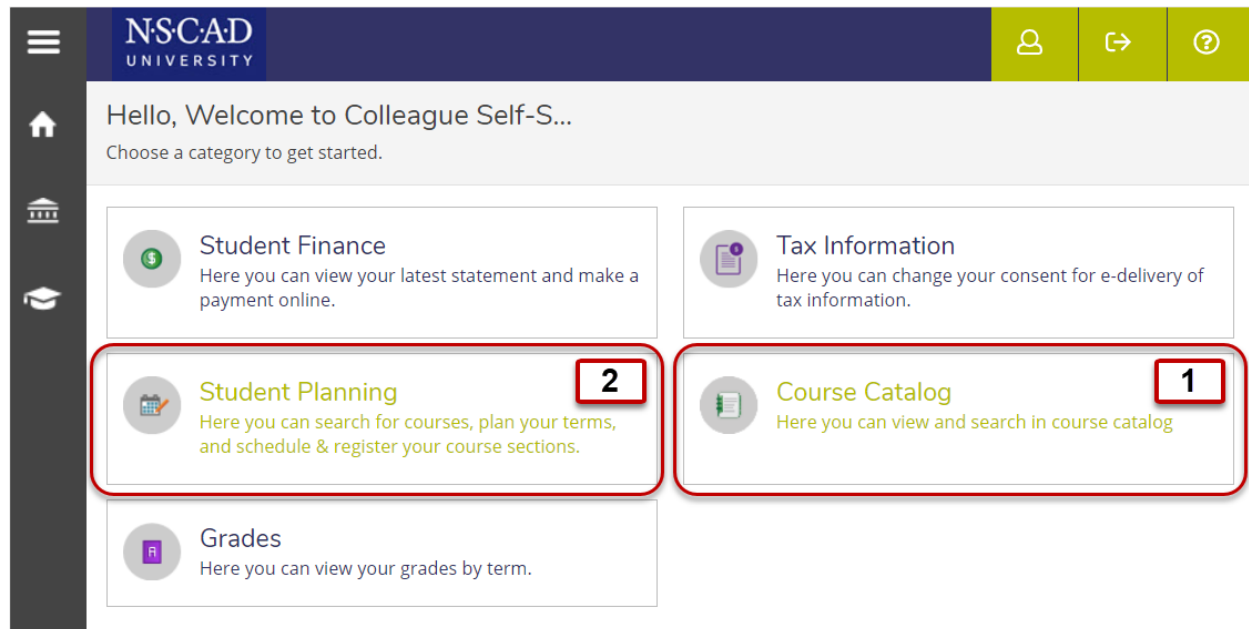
N·S·C·A·D
UNIVERSITY

Hello, Welcome to Colleague Self-S...
Choose a category to get started.

Student Finance
Here you can view your latest statement and make a payment online.

Tax Information
Here you can change your consent for e-delivery of tax information.

Student Planning
Here you can search for courses, plan your terms, and schedule & register your course sections.

2

Course Catalog
Here you can view and search in course catalog

1

Grades
Here you can view your grades by term.